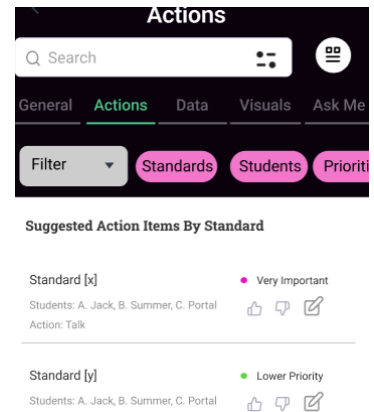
Actions

Search

General Actions Data Visuals Ask Me

Filter Standards Students Prioriti

Suggested Action Items By Standard

Standard [x]
Students: A. Jack, B. Summer, C. Portal
Action: Talk
Very Important

Standard [y]
Students: A. Jack, B. Summer, C. Portal
Lower Priority